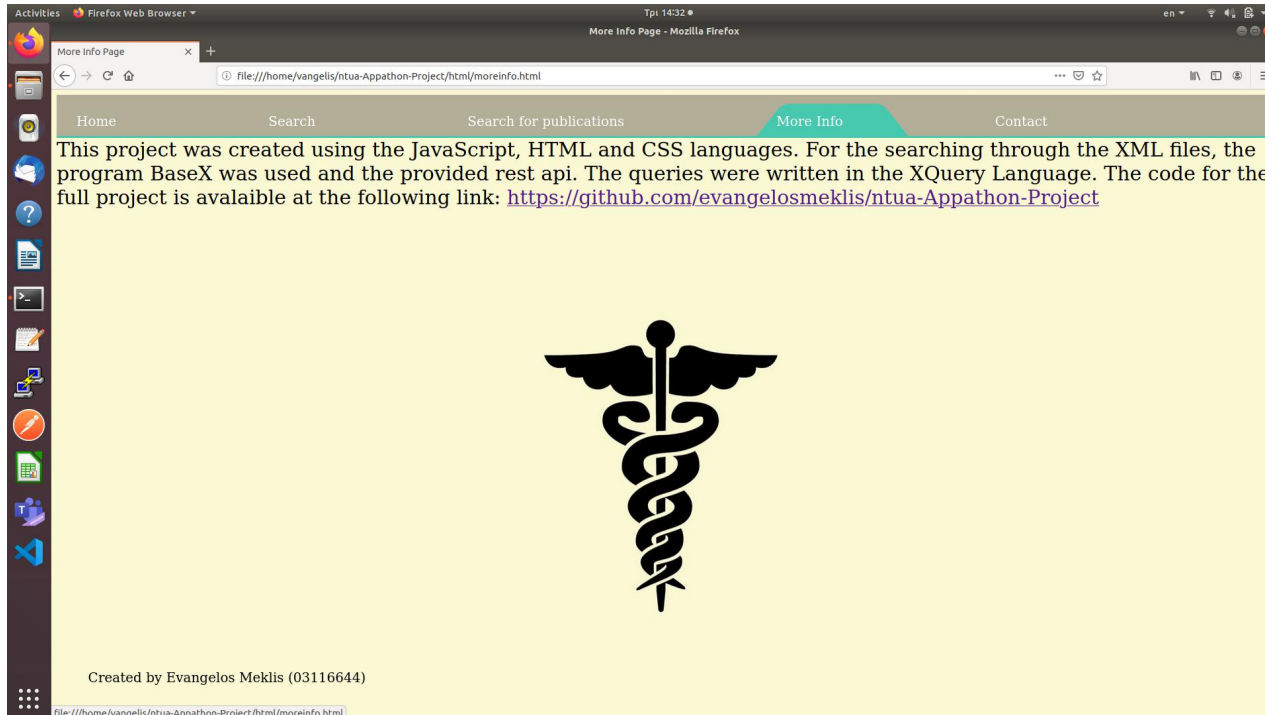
Activities Firefox Web Browser ▾

Τρι 14:32 ●

en ▾

More Info Page - Mozilla Firefox

More Info Page ×

file:///home/vangelis/ntua-Appathon-Project/html/moreinfo.html

Home

Search

Search for publications

More Info

Contact

This project was created using the JavaScript, HTML and CSS languages. For the searching through the XML files, the program BaseX was used and the provided rest api. The queries were written in the XQuery Language. The code for the full project is avalaible at the following link: https://github.com/evangelosmeklis/ntua-Appathon-Project

Created by Evangelos Meklis (03116644)

file:///home/vangelis/ntua-Appathon-Project/html/moreinfo.html